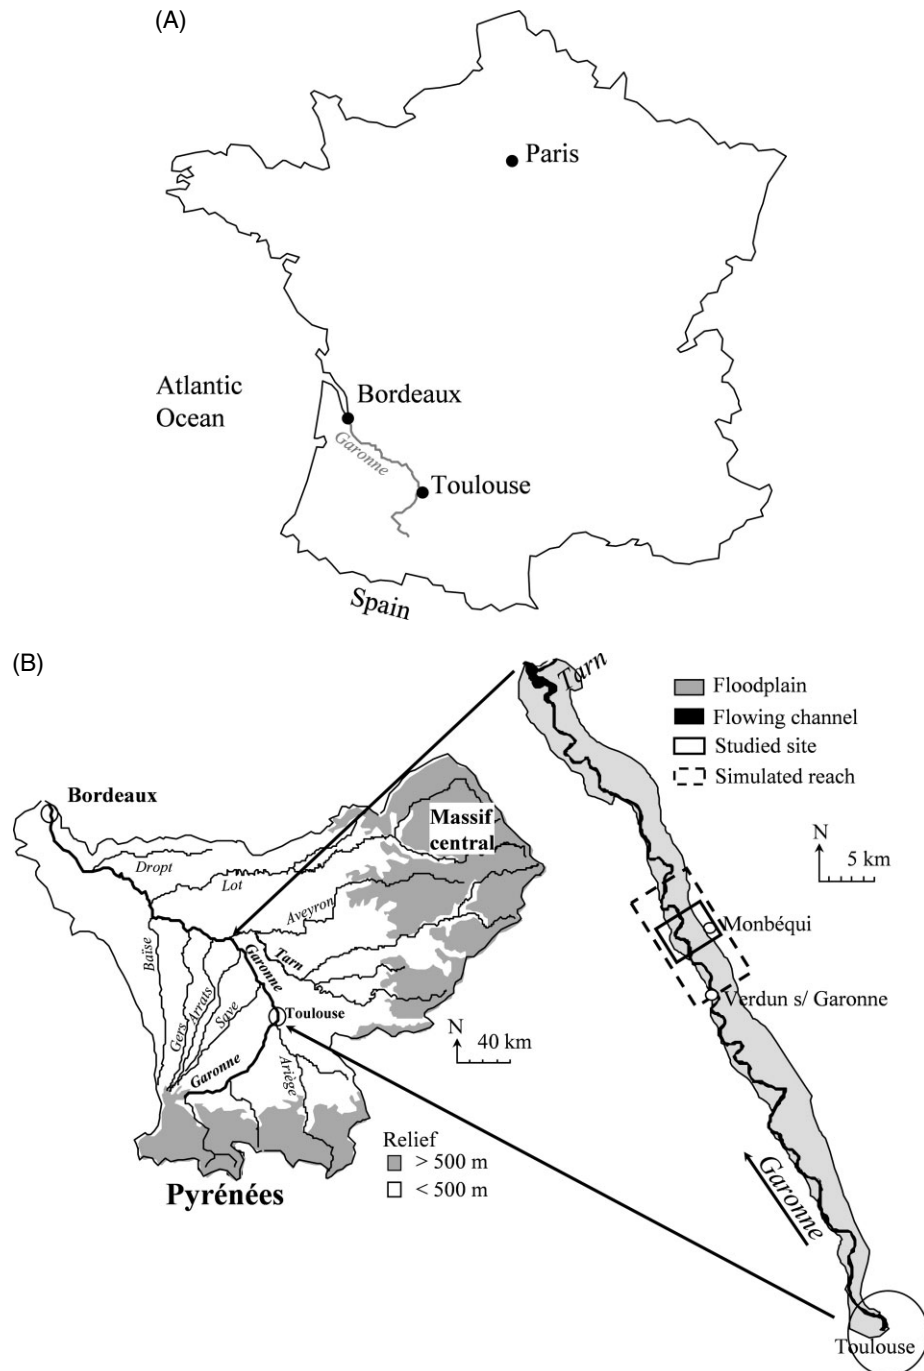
(A)

Paris

Atlantic Ocean

Bordeaux

Garonne

Toulouse

Spain

(B)

Tarn

Floodplain
Flowing channel
Studied site
Simulated reach

Bordeaux

Massif central

Dropt

Lot

Aveyron

Baise

Tarn

Garonne

Gers

Arrats

Save

Toulouse

Garonne

Ariège

N
40 km

N
5 km

Monbéqui

Verdun s/ Garonne

Relief
> 500 m
< 500 m

Pyrénées

Garonne

Toulouse